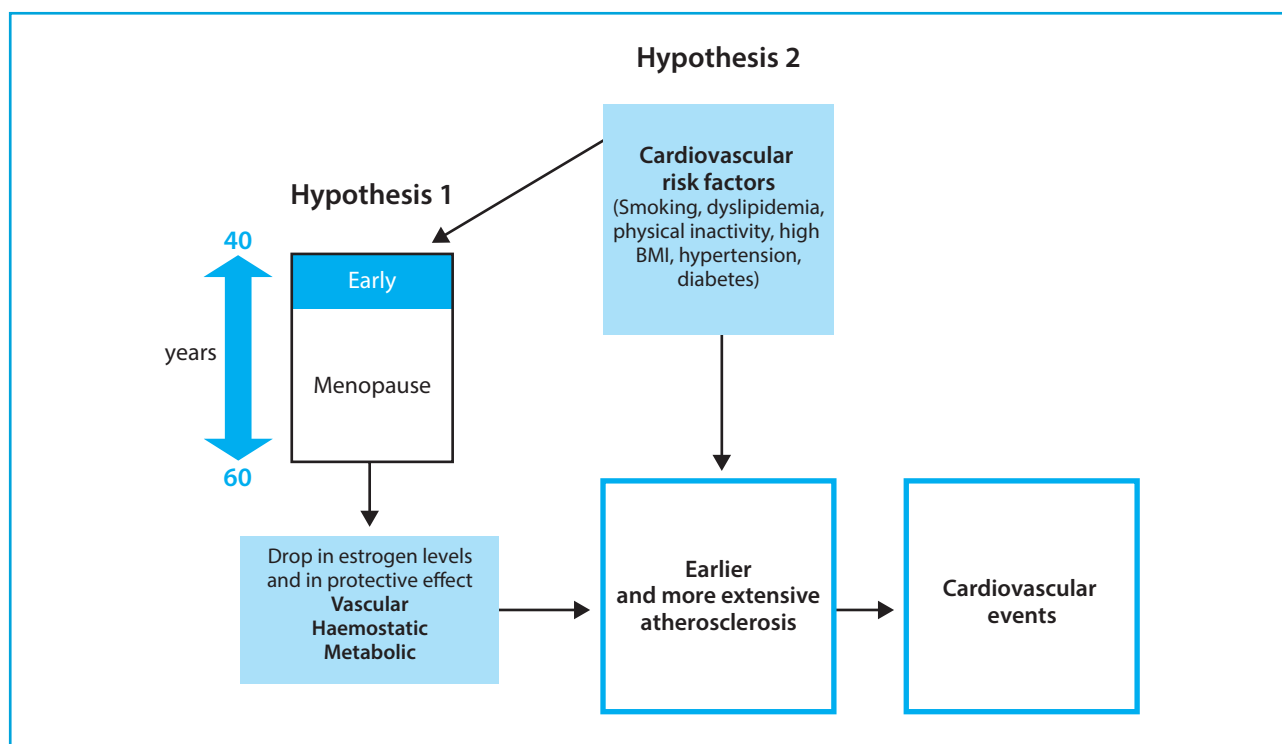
Hypothesis 2

Cardiovascular risk factors
(Smoking, dyslipidemia, physical inactivity, high BMI, hypertension, diabetes)

Hypothesis 1

40

years

60

Early

Menopause

Drop in estrogen levels and in protective effect
Vascular
Haemostatic
Metabolic

Earlier and more extensive atherosclerosis

Cardiovascular events